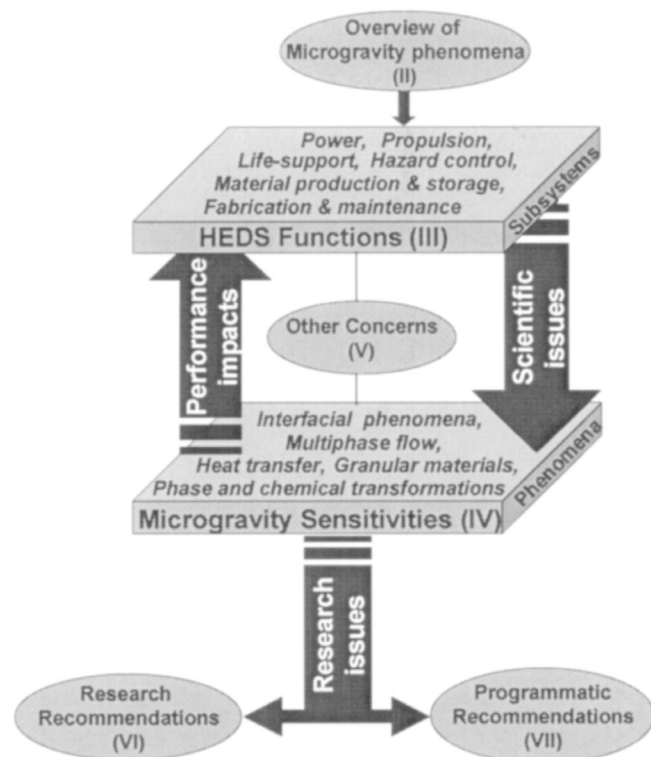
Overview of Microgravity phenomena (II)

Power, Propulsion, Life-support, Hazard control, Material production & storage, Fabrication & maintenance

Subsystems

HEDS Functions (III)

Performance impacts

Other Concerns (V)

Scientific issues

Interfacial phenomena, Multiphase flow, Heat transfer, Granular materials, Phase and chemical transformations

Phenomena

Microgravity Sensitivities (IV)

Research issues

Research Recommendations (VI)

Programmatic Recommendations (VII)